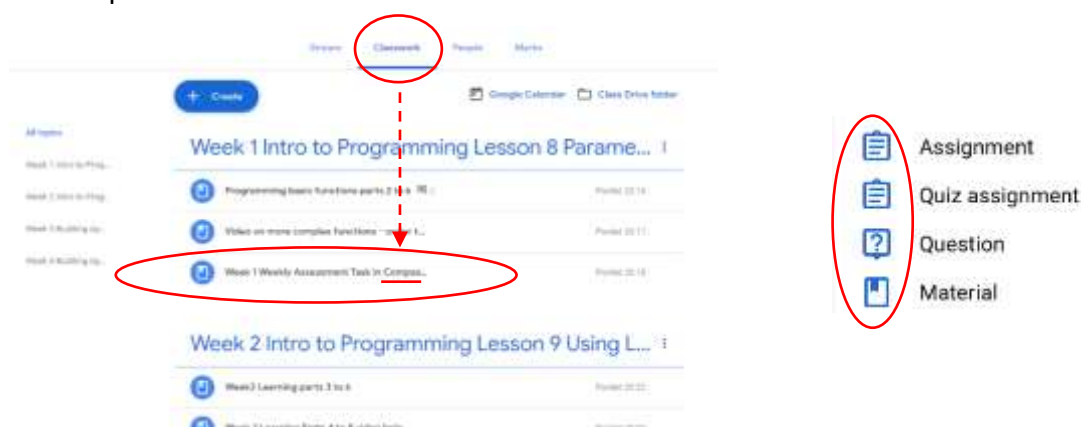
Stream Classwork People Marks

Create

Google Calendar Class Drive folder

All topics

Week 1 Intro to Prog...

Week 2 Intro to Prog...

Week 3 Building my...

Week 4 Building my...

Week 1 Intro to Programming Lesson 8 Parame...

Programming basic functions parts 2 to 6

Posted 25:14

Video on more complex functions – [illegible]

Posted 25:11

Week 1 Weekly Assessment Task in Compos...

Posted 25:18

Week 2 Intro to Programming Lesson 9 Using L...

Week2 Learning parts 3 to 6

Posted 25:22

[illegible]

Assignment

Quiz assignment

Question

Material